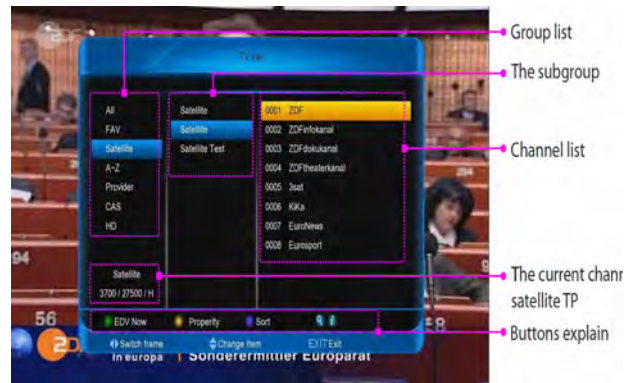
TV list

All
FAV
Satellite
A~Z
Provider
CAS
HD

Satellite
Satellite
Satellite Test

0001 ZDF
0002 ZDFinfokanal
0003 ZDFdokukanal
0004 ZDFtheaterkanal
0005 3sat
0006 KiKa
0007 EuroNews
0008 Eurosport

Satellite
3700 / 27500 / H

EDV Now
Property
Sort

Switch frame
Change item
EXIT Exit

56
2D
in europa | Sonderermittler Europarat
94
ER

Group list
The subgroup
Channel list
The current chann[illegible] satellite TP
Buttons explain